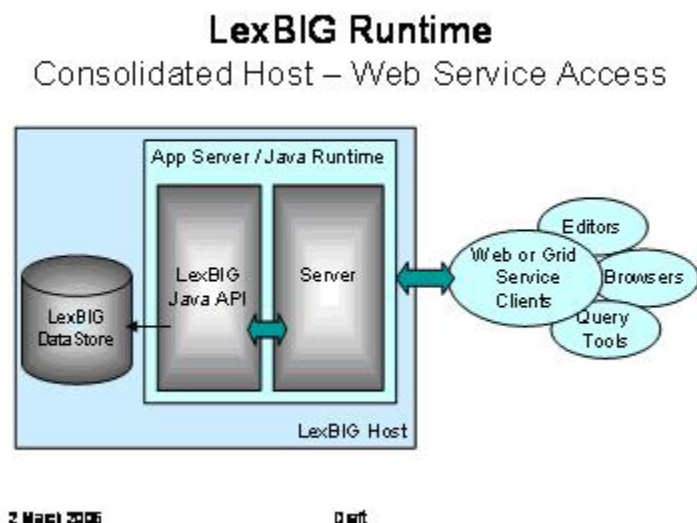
LexBIG Runtime
Consolidated Host – Web Service Access

App Server / Java Runtime

LexBIG Java API

Server

LexBIG Data Store

LexBIG Host

Web or Grid Service Clients

Editors

Browsers

Query Tools

2 March 2006

Draft